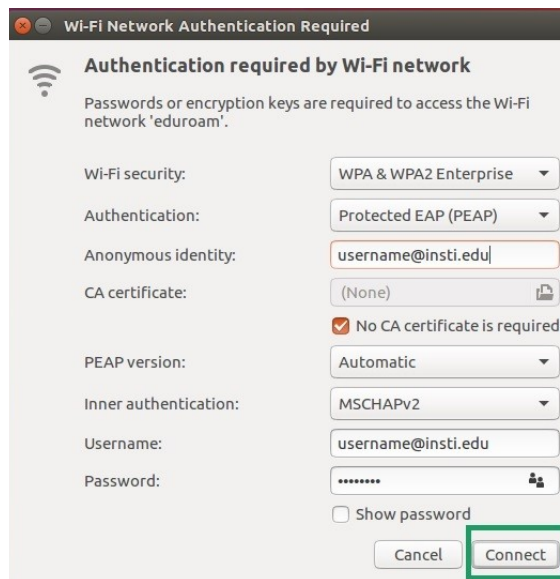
Wi-Fi Network Authentication Required

Authentication required by Wi-Fi network

Passwords or encryption keys are required to access the Wi-Fi network 'eduroam'.

| | |
|---|---|
| Wi-Fi security: | WPA & WPA2 Enterprise |
| Authentication: | Protected EAP (PEAP) |
| Anonymous identity: | username@insti.edu |
| CA certificate: | (None) |
| | No CA certificate is required |
| PEAP version: | Automatic |
| Inner authentication: | MSCHAPv2 |
| Username: | username@insti.edu |
| Password: | •••••••• |
| | Show password |

Cancel Connect